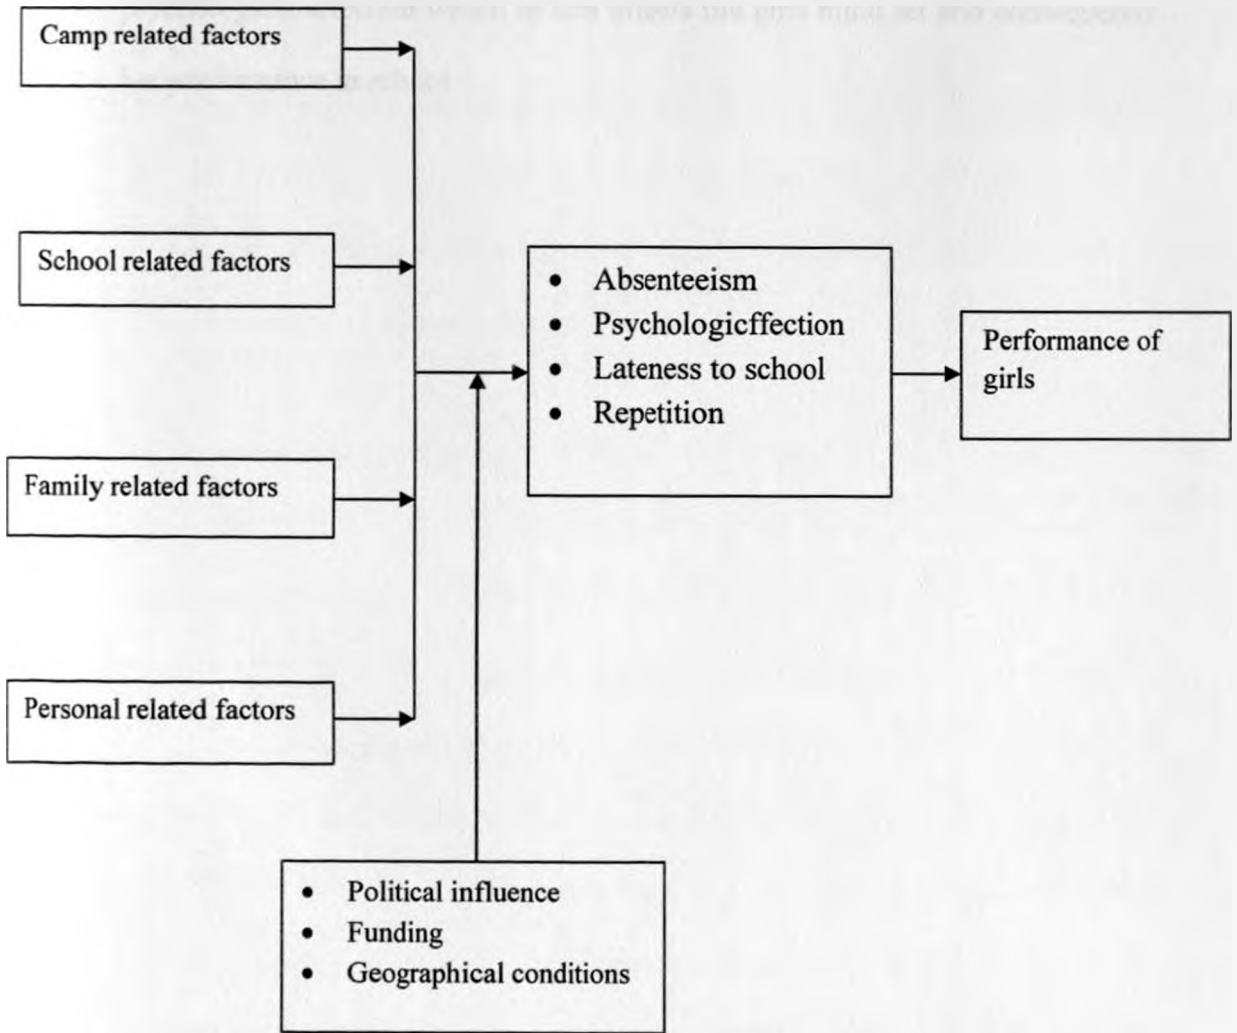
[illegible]

Camp related factors

School related factors

Family related factors

Personal related factors

- Absenteeism
- Psychologicffection
- Lateness to school
- Repetition

Performance of girls

- Political influence
- Funding
- Geographical conditions